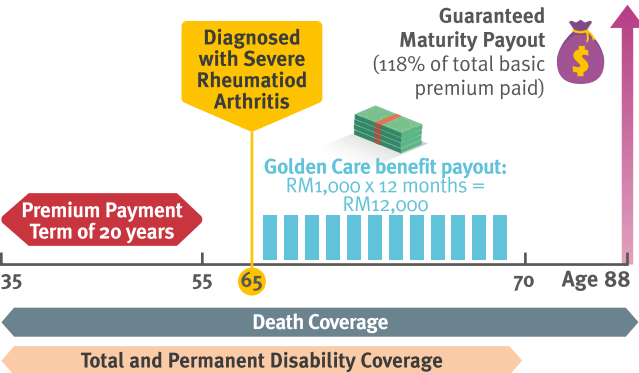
Diagnosed with Severe Rheumatiod Arthritis

Guaranteed Maturity Payout (118% of total basic premium paid)

$

Golden Care benefit payout: RM1,000 x 12 months = RM12,000

Premium Payment Term of 20 years

35

55

65

70

Age 88

Death Coverage

Total and Permanent Disability Coverage